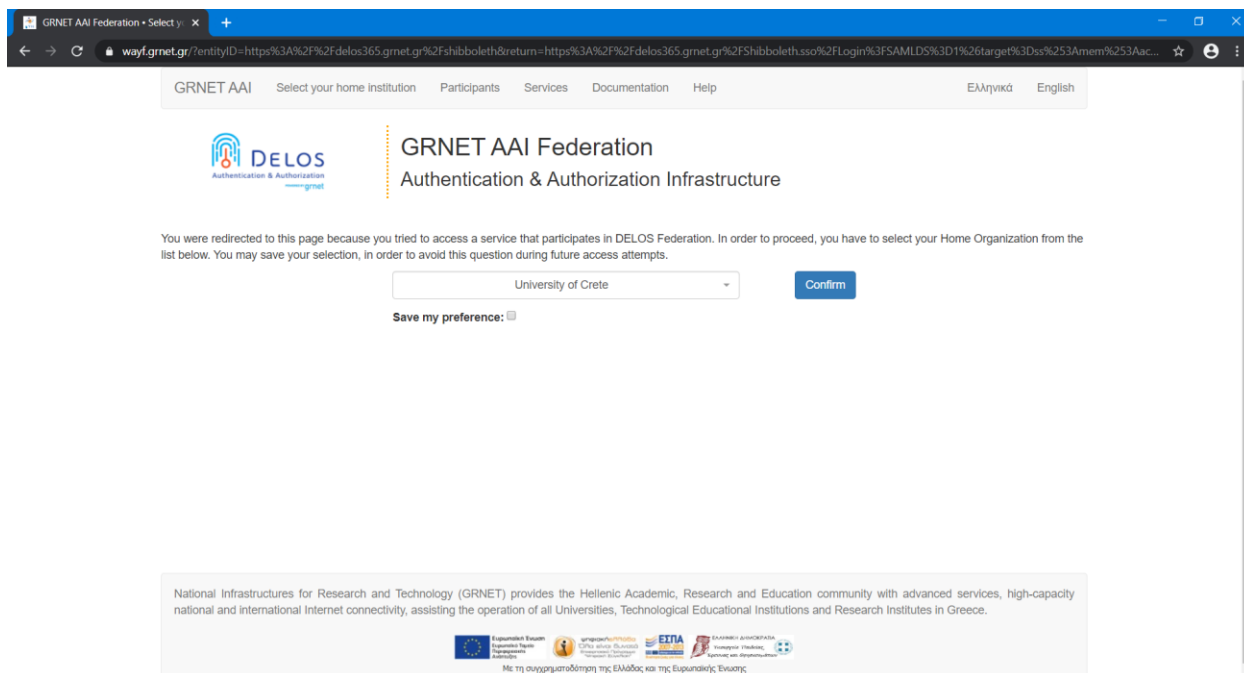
GRNET AAI Federation • Select yo ×

wayf.grnet.gr/?entityID=https%3A%2F%2Fdelos365.grnet.gr%2Fshibboleth&return=https%3A%2F%2Fdelos365.grnet.gr%2FShibboleth.sso%2FLogin%3FSAMLDS%3D1%26target%3Dss%253Amem%253Aac...

GRNET AAI Select your home institution Participants Services Documentation Help Ελληνικά English

DELOS
Authentication & Authorization
grnet

GRNET AAI Federation
Authentication & Authorization Infrastructure

You were redirected to this page because you tried to access a service that participates in DELOS Federation. In order to proceed, you have to select your Home Organization from the list below. You may save your selection, in order to avoid this question during future access attempts.

University of Crete

Confirm

Save my preference:

National Infrastructures for Research and Technology (GRNET) provides the Hellenic Academic, Research and Education community with advanced services, high-capacity national and international Internet connectivity, assisting the operation of all Universities, Technological Educational Institutions and Research Institutes in Greece.

Ευρωπαϊκή Ένωση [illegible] ΕΣΠΑ ΕΛΛΗΝΙΚΗ ΔΗΜΟΚΡΑΤΙΑ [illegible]

Με τη συγχρηματοδότηση της Ελλάδας και της Ευρωπαϊκής Ένωσης